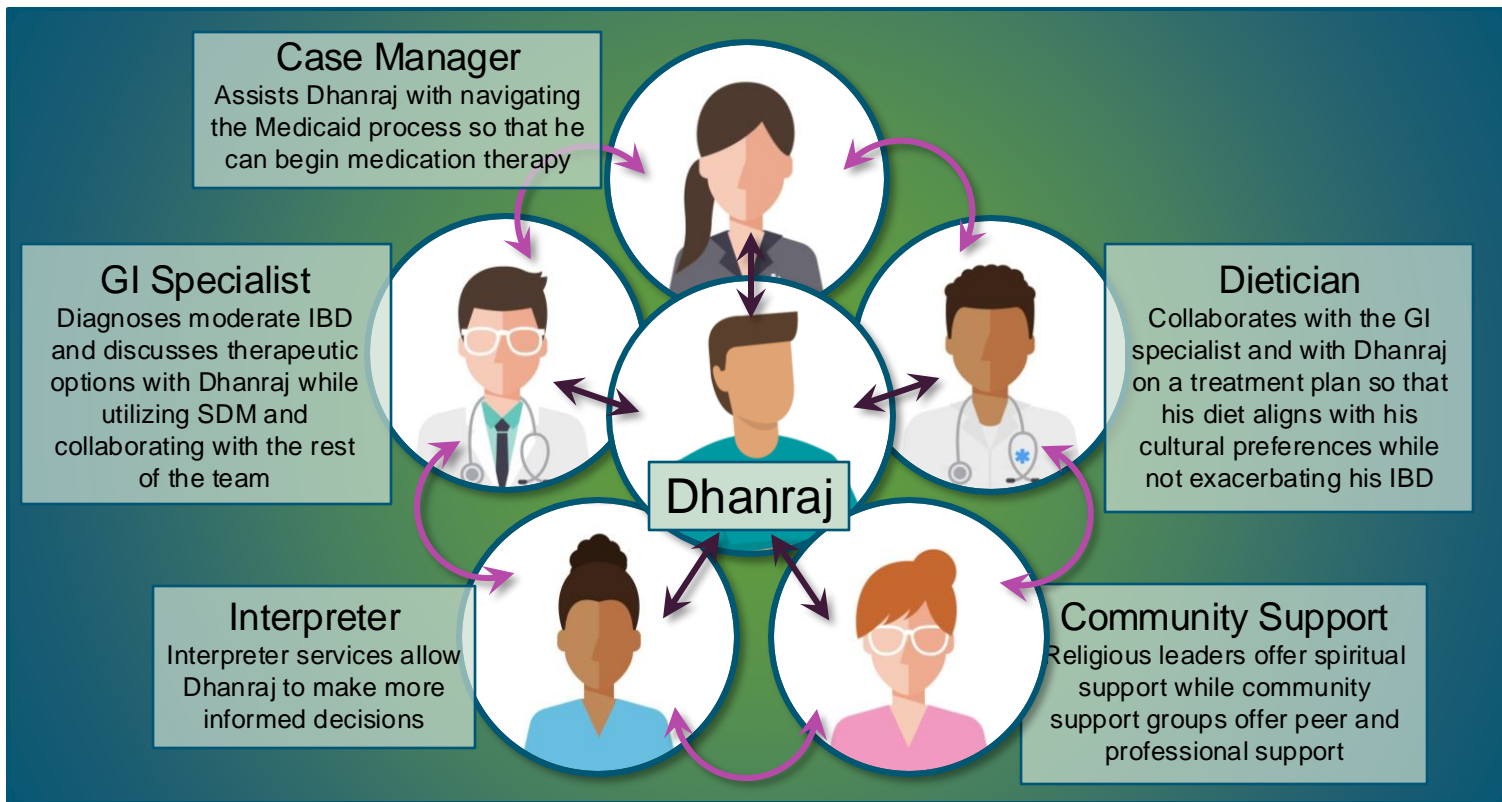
Case Manager
Assists Dhanraj with navigating the Medicaid process so that he can begin medication therapy

GI Specialist
Diagnoses moderate IBD and discusses therapeutic options with Dhanraj while utilizing SDM and collaborating with the rest of the team

Dietician
Collaborates with the GI specialist and with Dhanraj on a treatment plan so that his diet aligns with his cultural preferences while not exacerbating his IBD

Dhanraj

Interpreter
Interpreter services allow Dhanraj to make more informed decisions

Community Support
Religious leaders offer spiritual support while community support groups offer peer and professional support